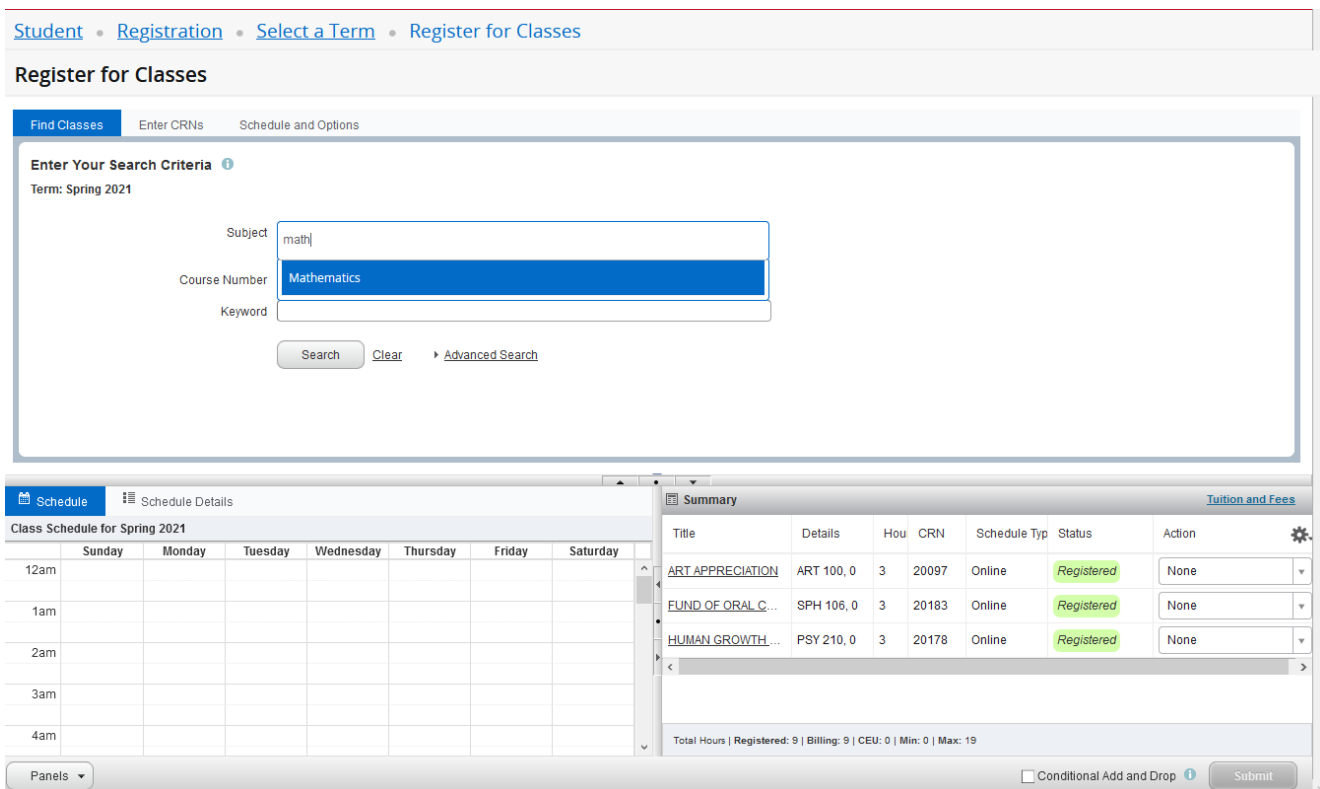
Student • Registration • Select a Term • Register for Classes

Register for Classes

Find Classes | Enter CRNs | Schedule and Options

Enter Your Search Criteria

Term: Spring 2021

Subject math

Mathematics

Course Number

Keyword

Search Clear Advanced Search

Schedule | Schedule Details

Class Schedule for Spring 2021

| | Sunday | Monday | Tuesday | Wednesday | Thursday | Friday | Saturday |
|---|---|---|---|---|---|---|---|
| 12am | | | | | | | |
| 1am | | | | | | | |
| 2am | | | | | | | |
| 3am | | | | | | | |
| 4am | | | | | | | |

Summary Tuition and Fees

| Title | Details | Hou | CRN | Schedule Typ | Status | Action |
|---|---|---|---|---|---|---|
| ART APPRECIATION | ART 100, 0 | 3 | 20097 | Online | Registered | None |
| FUND OF ORAL C... | SPH 106, 0 | 3 | 20183 | Online | Registered | None |
| HUMAN GROWTH ... | PSY 210, 0 | 3 | 20178 | Online | Registered | None |

Total Hours | Registered: 9 | Billing: 9 | CEU: 0 | Min: 0 | Max: 19

Panels

Conditional Add and Drop

Submit